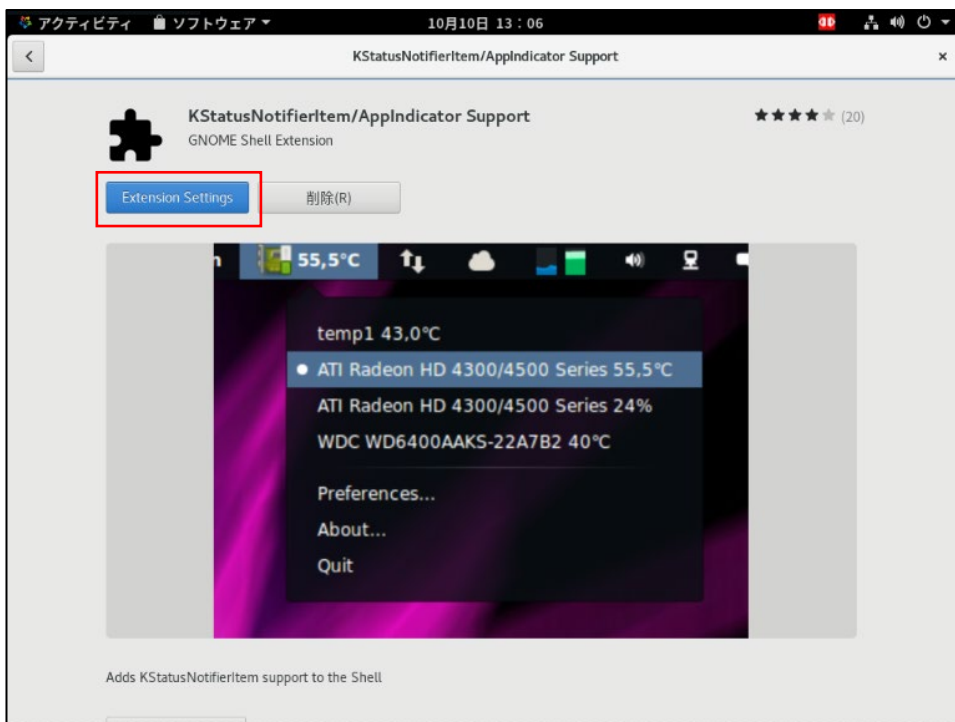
アクティビティ ソフトウェア ▾ 10月10日 13：06

KStatusNotifierItem/AppIndicator Support ×

KStatusNotifierItem/AppIndicator Support
GNOME Shell Extension

(20)

Extension Settings 削除(R)

55,5°C

temp1 43,0°C
ATI Radeon HD 4300/4500 Series 55,5°C
ATI Radeon HD 4300/4500 Series 24%
WDC WD6400AAKS-22A7B2 40°C
Preferences...
About...
Quit

Adds KStatusNotifierItem support to the Shell